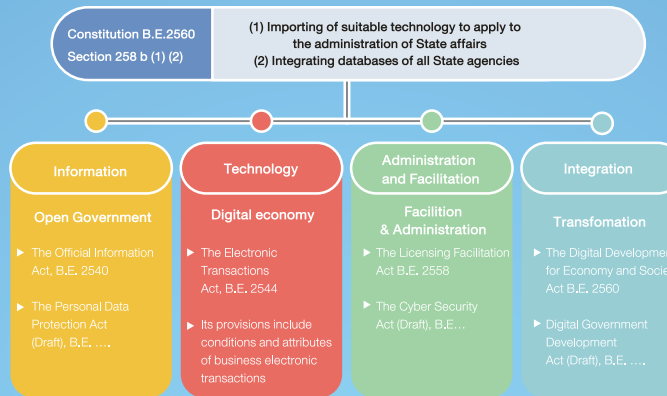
Constitution B.E.2560
Section 258 b (1) (2)

(1) Importing of suitable technology to apply to the administration of State affairs
(2) Integrating databases of all State agencies

Information

Open Government

The Official Information Act, B.E. 2540

The Personal Data Protection Act (Draft), B.E. ....

Technology

Digital economy

The Electronic Transactions Act, B.E. 2544

Its provisions include conditions and attributes of business electronic transactions

Administration and Facilitation

Facilition & Administration

The Licensing Facilitation Act B.E. 2558

The Cyber Security Act (Draft), B.E....

Integration

Transfomation

The Digital Developme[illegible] for Economy and Socie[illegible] Act B.E. 2560

Digital Government Development Act (Draft), B.E. ....